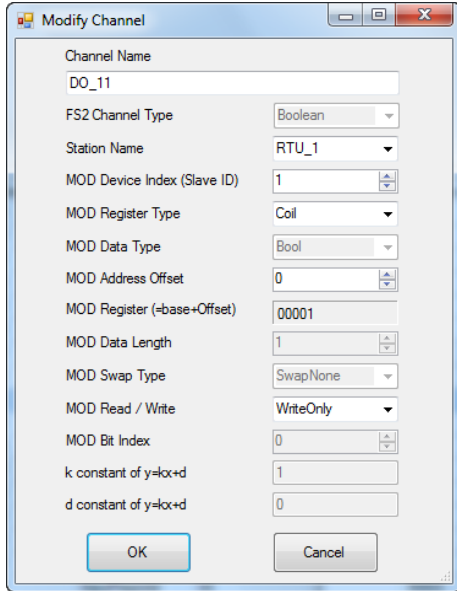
Modify Channel

Channel Name

DO_11

FS2 Channel Type
Boolean

Station Name
RTU_1

MOD Device Index (Slave ID)
1

MOD Register Type
Coil

MOD Data Type
Bool

MOD Address Offset
0

MOD Register (=base+Offset)
00001

MOD Data Length
1

MOD Swap Type
SwapNone

MOD Read / Write
WriteOnly

MOD Bit Index
0

k constant of y=kx+d
1

d constant of y=kx+d
0

OK

Cancel